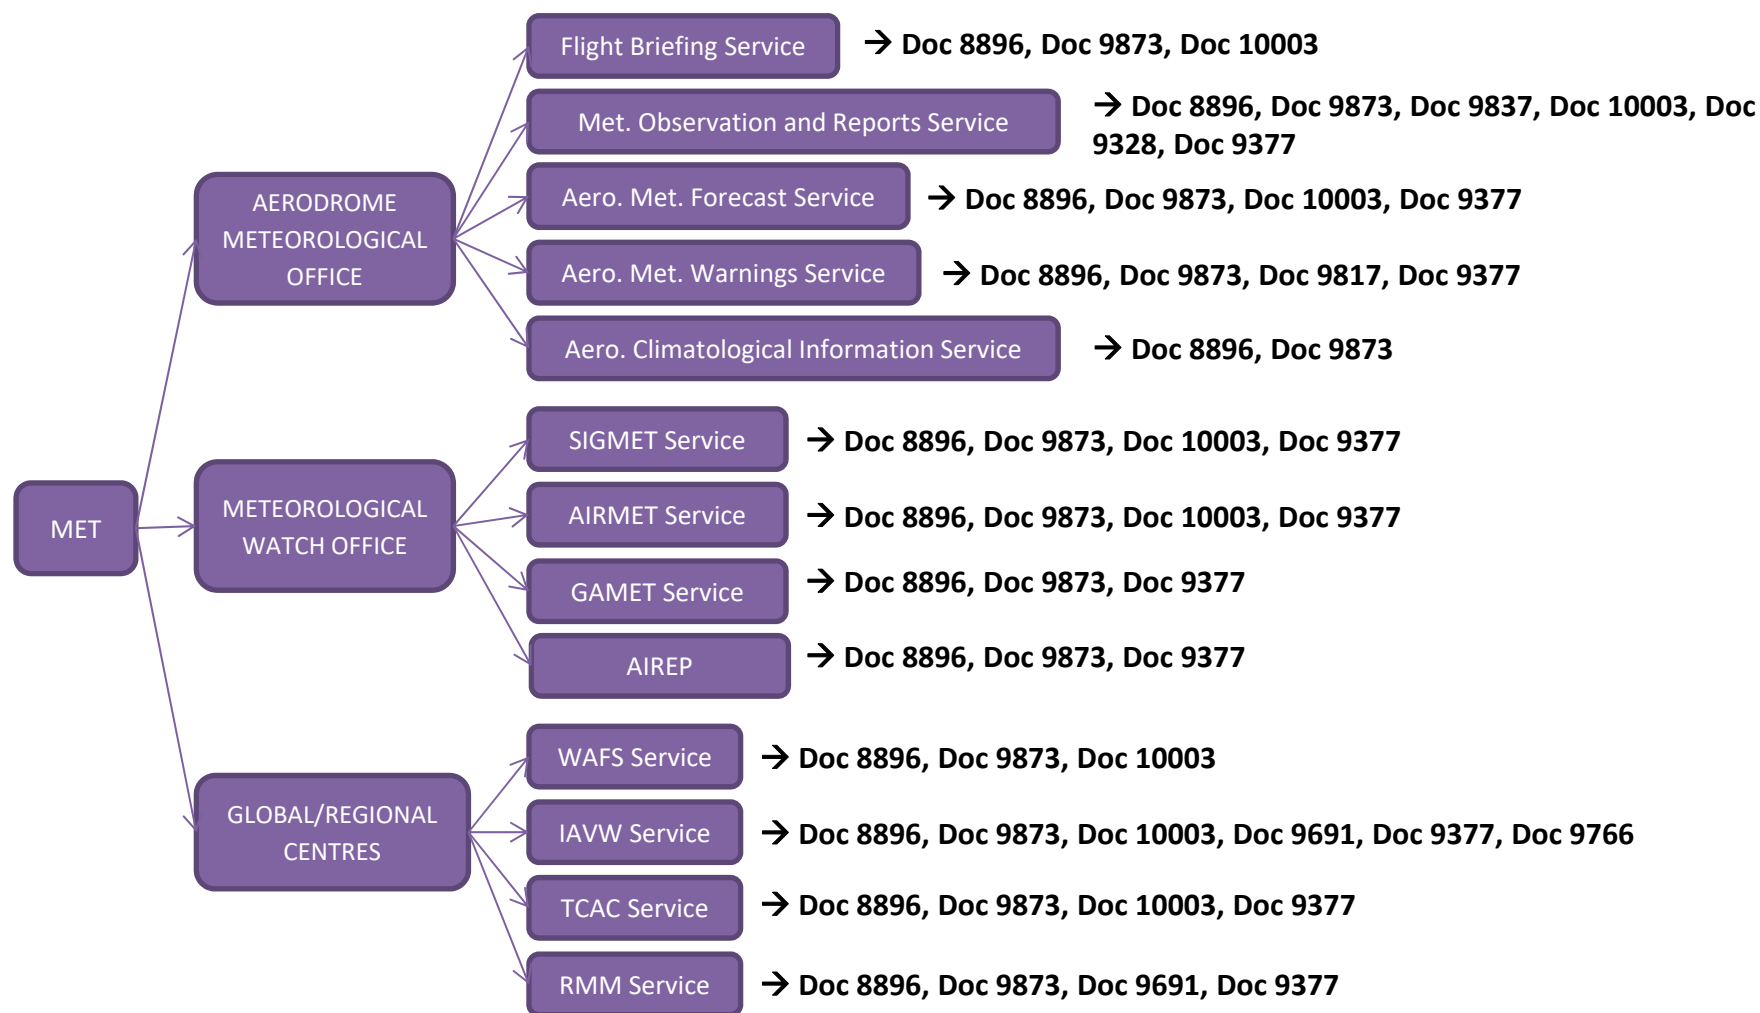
MET

AERODROME METEOROLOGICAL OFFICE

Flight Briefing Service → Doc 8896, Doc 9873, Doc 10003

Met. Observation and Reports Service → Doc 8896, Doc 9873, Doc 9837, Doc 10003, Doc 9328, Doc 9377

Aero. Met. Forecast Service → Doc 8896, Doc 9873, Doc 10003, Doc 9377

Aero. Met. Warnings Service → Doc 8896, Doc 9873, Doc 9817, Doc 9377

Aero. Climatological Information Service → Doc 8896, Doc 9873

METEOROLOGICAL WATCH OFFICE

SIGMET Service → Doc 8896, Doc 9873, Doc 10003, Doc 9377

AIRMET Service → Doc 8896, Doc 9873, Doc 10003, Doc 9377

GAMET Service → Doc 8896, Doc 9873, Doc 9377

AIREP → Doc 8896, Doc 9873, Doc 9377

GLOBAL/REGIONAL CENTRES

WAFS Service → Doc 8896, Doc 9873, Doc 10003

IAVW Service → Doc 8896, Doc 9873, Doc 10003, Doc 9691, Doc 9377, Doc 9766

TCAC Service → Doc 8896, Doc 9873, Doc 10003, Doc 9377

RMM Service → Doc 8896, Doc 9873, Doc 9691, Doc 9377